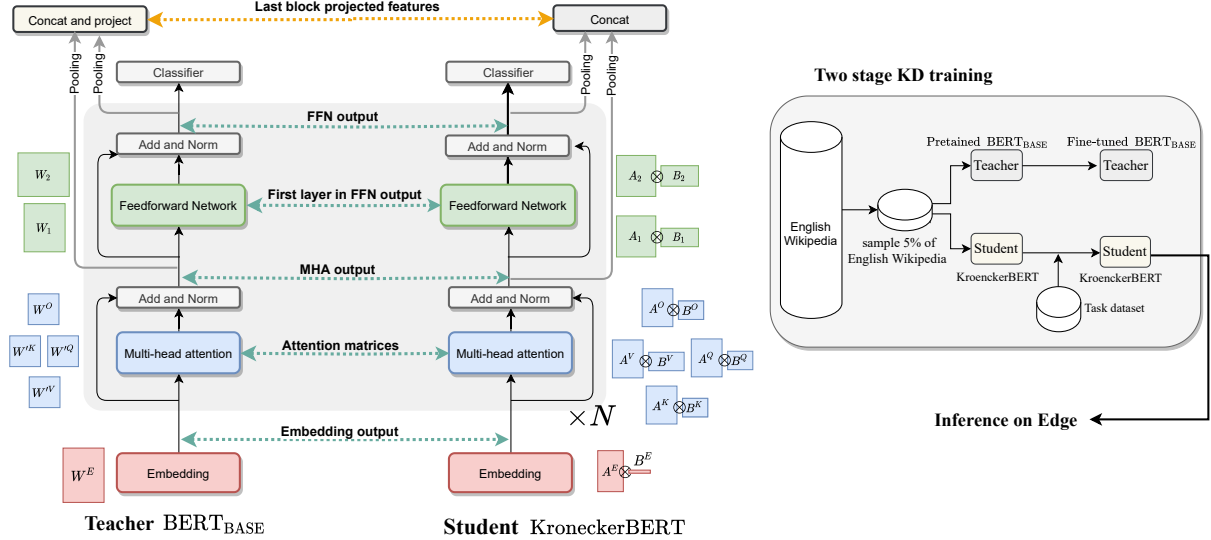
Concat and project

Last block projected features

Concat

Pooling

Pooling

Classifier

Classifier

Pooling

Pooling

FFN output

Add and Norm

Add and Norm

$W_2$

$A_2 \otimes B_2$

Feedforward Network

First layer in FFN output

Feedforward Network

$W_1$

$A_1 \otimes B_1$

MHA output

Add and Norm

Add and Norm

$W^O$

$A^O \otimes B^O$

$W'^K$

$W'^Q$

Multi-head attention

Attention matrices

Multi-head attention

$A^V \otimes B^V$

$A^Q \otimes B^Q$

$W'^V$

$A^K \otimes B^K$

$\times N$

Embedding output

$W^E$

Embedding

Embedding

$A^E \otimes B^E$

Teacher $\mathrm{BERT}_{\mathrm{BASE}}$

Student KroneckerBERT

Two stage KD training

English Wikipedia

Pretained $\mathrm{BERT}_{\mathrm{BASE}}$

Teacher

Fine-tuned $\mathrm{BERT}_{\mathrm{BASE}}$

Teacher

sample 5% of English Wikipedia

Student

KroenckerBERT

Student

KroenckerBERT

Task dataset

Inference on Edge